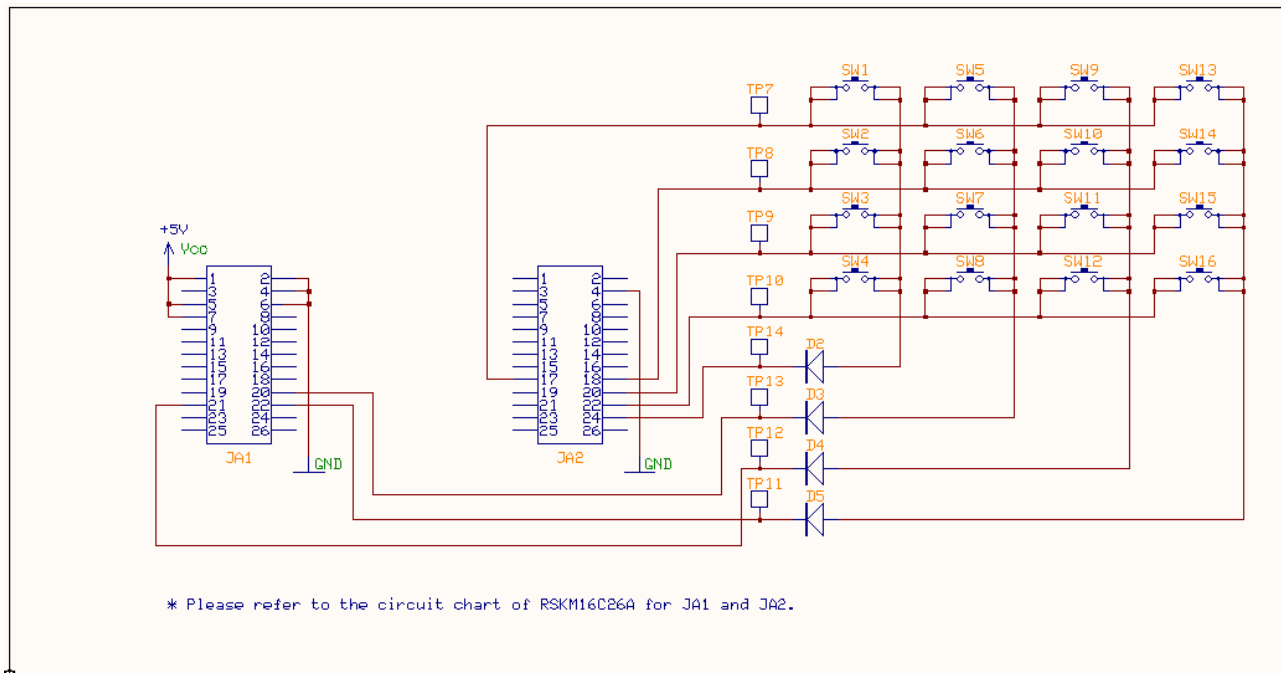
SW1
SW5
SW9
SW13
TP7
SW2
SW6
SW10
SW14
TP8
SW3
SW7
SW11
SW15
TP9
SW4
SW8
SW12
SW16
TP10
TP14
D2
TP13
D3
TP12
D4
TP11
D5

+5V
Vcc
1 2
3 4
5 6
7 8
9 10
11 12
13 14
15 16
17 18
19 20
21 22
23 24
25 26
JA1
GND

1 2
3 4
5 6
7 8
9 10
11 12
13 14
15 16
17 18
19 20
21 22
23 24
25 26
JA2
GND

* Please refer to the circuit chart of RSKM16C26A for JA1 and JA2.